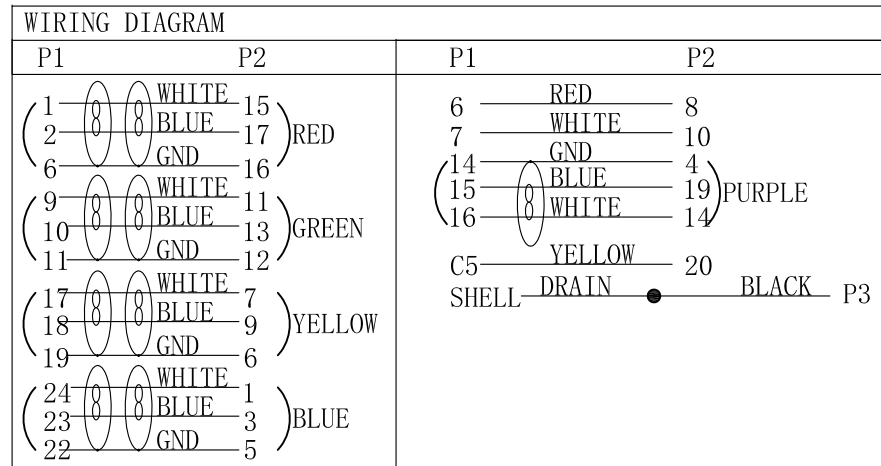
WIRING DIAGRAM

| P1 | P2 | P1 | P2 |
|---|---|---|---|

1 WHITE 15
2 BLUE 17 RED
6 GND 16

9 WHITE 11
10 BLUE 13 GREEN
11 GND 12

17 WHITE 7
18 BLUE 9 YELLOW
19 GND 6

24 WHITE 1
23 BLUE 3 BLUE
22 GND 5

6 RED 8
7 WHITE 10
14 GND 4
15 BLUE 19 PURPLE
16 WHITE 14
C5 YELLOW 20
SHELL DRAIN BLACK P3